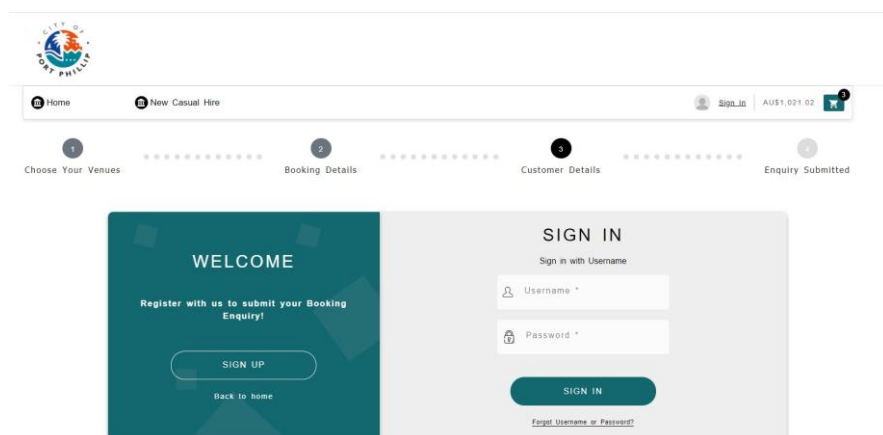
CITY OF PORT PHILLIP

Home New Casual Hire Sign in AU$1,021.02 3

1 Choose Your Venues
2 Booking Details
3 Customer Details
4 Enquiry Submitted

WELCOME

Register with us to submit your Booking Enquiry!

SIGN UP

Back to home

SIGN IN

Sign in with Username

Username *

Password *

SIGN IN

Forgot Username or Password?